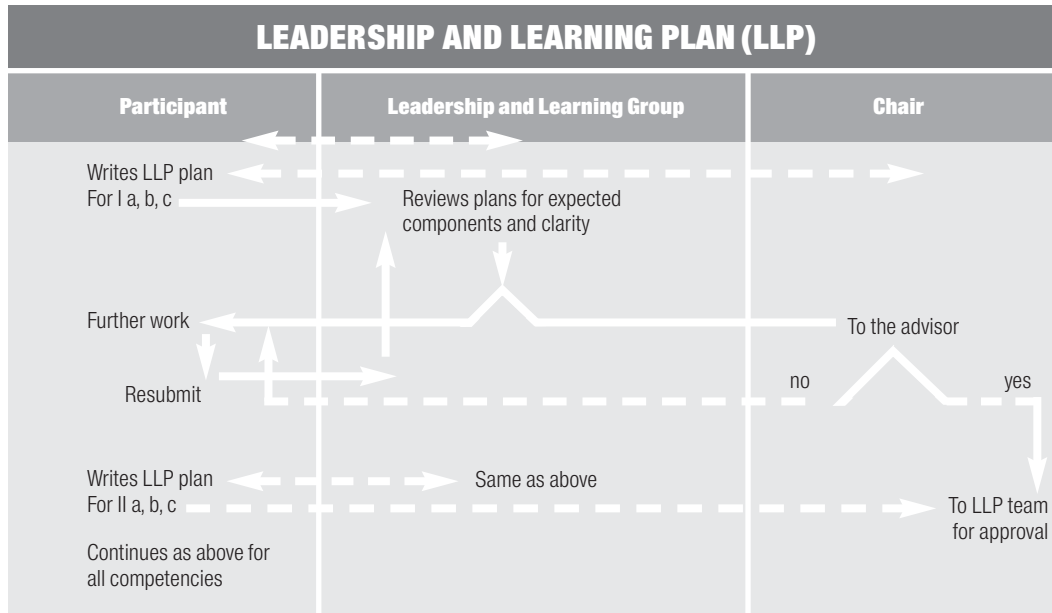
LEADERSHIP AND LEARNING PLAN (LLP)

Participant

Leadership and Learning Group

Chair

Writes LLP plan
For I a, b, c

Reviews plans for expected components and clarity

Further work

To the advisor

Resubmit

no

yes

Writes LLP plan
For II a, b, c

Same as above

To LLP team for approval

Continues as above for all competencies